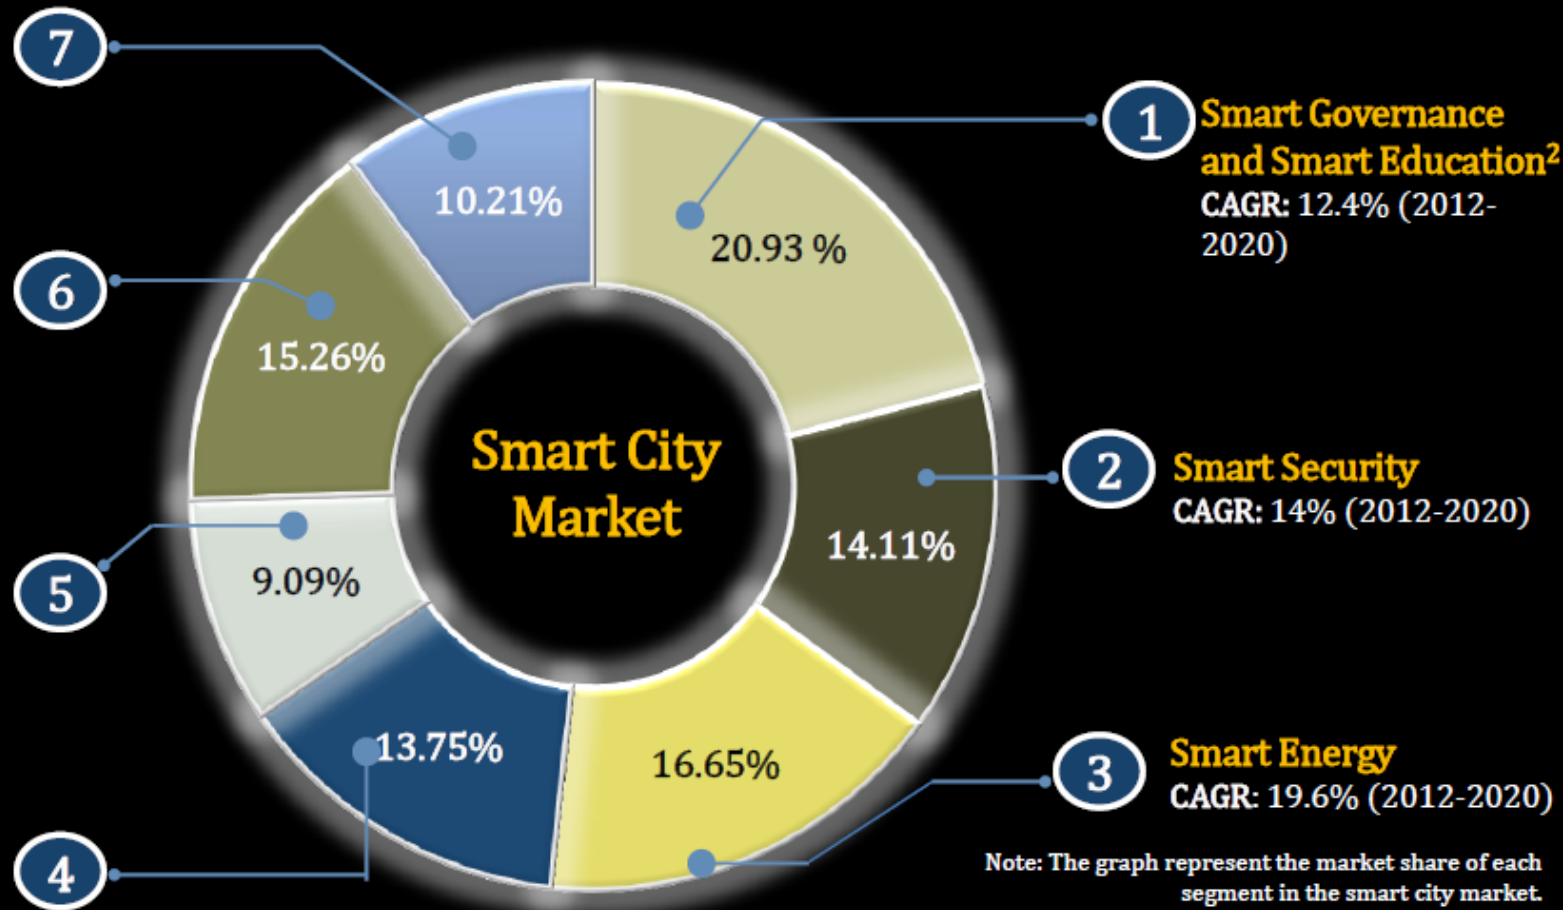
7

10.21%

20.93 %

1 Smart Governance and Smart Education$^2$
CAGR: 12.4% (2012-2020)

6

15.26%

Smart City Market

2 Smart Security
CAGR: 14% (2012-2020)

14.11%

5

9.09%

13.75%

16.65%

3 Smart Energy
CAGR: 19.6% (2012-2020)

4

Note: The graph represent the market share of each segment in the smart city market.